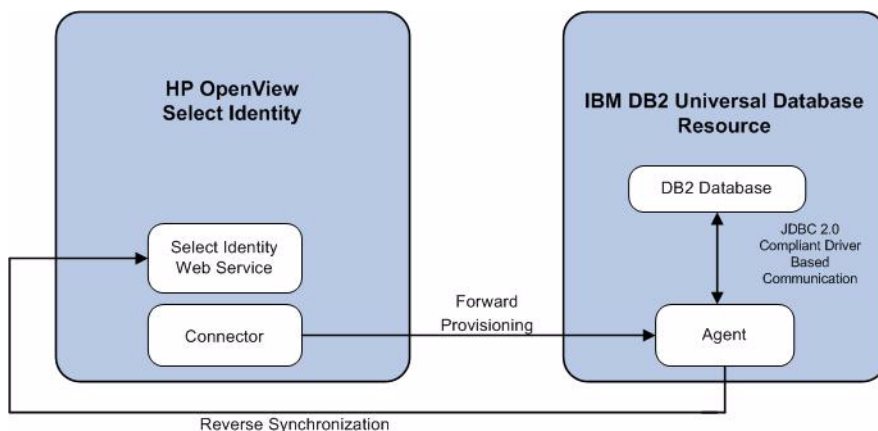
HP OpenView Select Identity

Select Identity Web Service

Connector

IBM DB2 Universal Database Resource

DB2 Database

JDBC 2.0 Compliant Driver Based Communication

Forward Provisioning

Agent

Reverse Synchronization